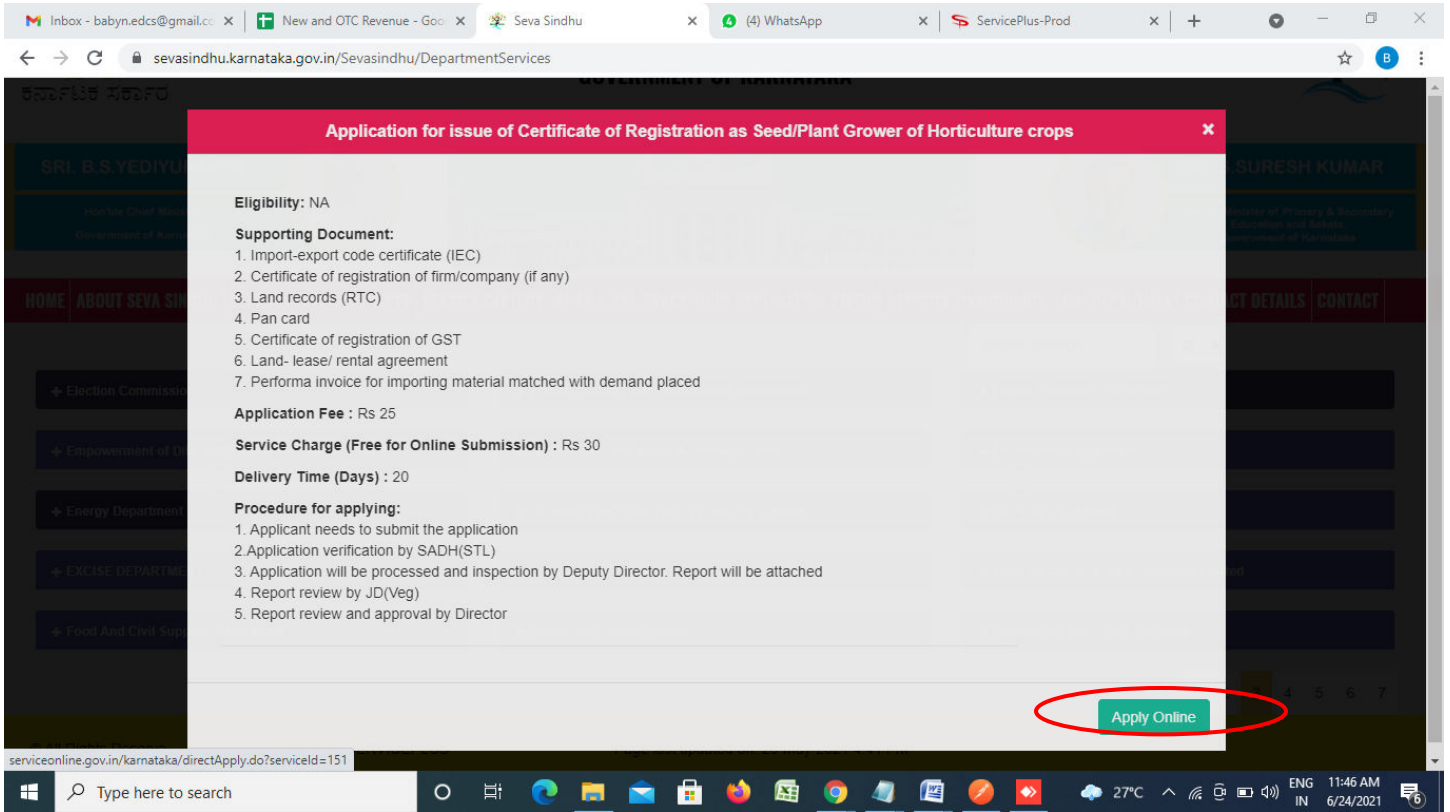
Inbox - babyn.edcs@gmail.co | New and OTC Revenue - Goo | Seva Sindhu | (4) WhatsApp | ServicePlus-Prod

sevasindhu.karnataka.gov.in/Sevasindhu/DepartmentServices

ಕರ್ನಾಟಕ ಸರ್ಕಾರ

GOVERNMENT OF KARNATAKA

SRI. B.S.YEDIYU

SURESH KUMAR

HOME | ABOUT SEVA SIN | CT DETAILS | CONTACT

Election Commissio

Empowerment of D

Energy Department

EXCISE DEPARTME

Food And Civil Sup

Application for issue of Certificate of Registration as Seed/Plant Grower of Horticulture crops

Eligibility: NA

Supporting Document:
1. Import-export code certificate (IEC)
2. Certificate of registration of firm/company (if any)
3. Land records (RTC)
4. Pan card
5. Certificate of registration of GST
6. Land- lease/ rental agreement
7. Performa invoice for importing material matched with demand placed

Application Fee : Rs 25

Service Charge (Free for Online Submission) : Rs 30

Delivery Time (Days) : 20

Procedure for applying:
1. Applicant needs to submit the application
2.Application verification by SADH(STL)
3. Application will be processed and inspection by Deputy Director. Report will be attached
4. Report review by JD(Veg)
5. Report review and approval by Director

Apply Online

4 5 6 7

serviceonline.gov.in/karnataka/directApply.do?serviceId=151

Type here to search

27°C ENG IN 11:46 AM 6/24/2021